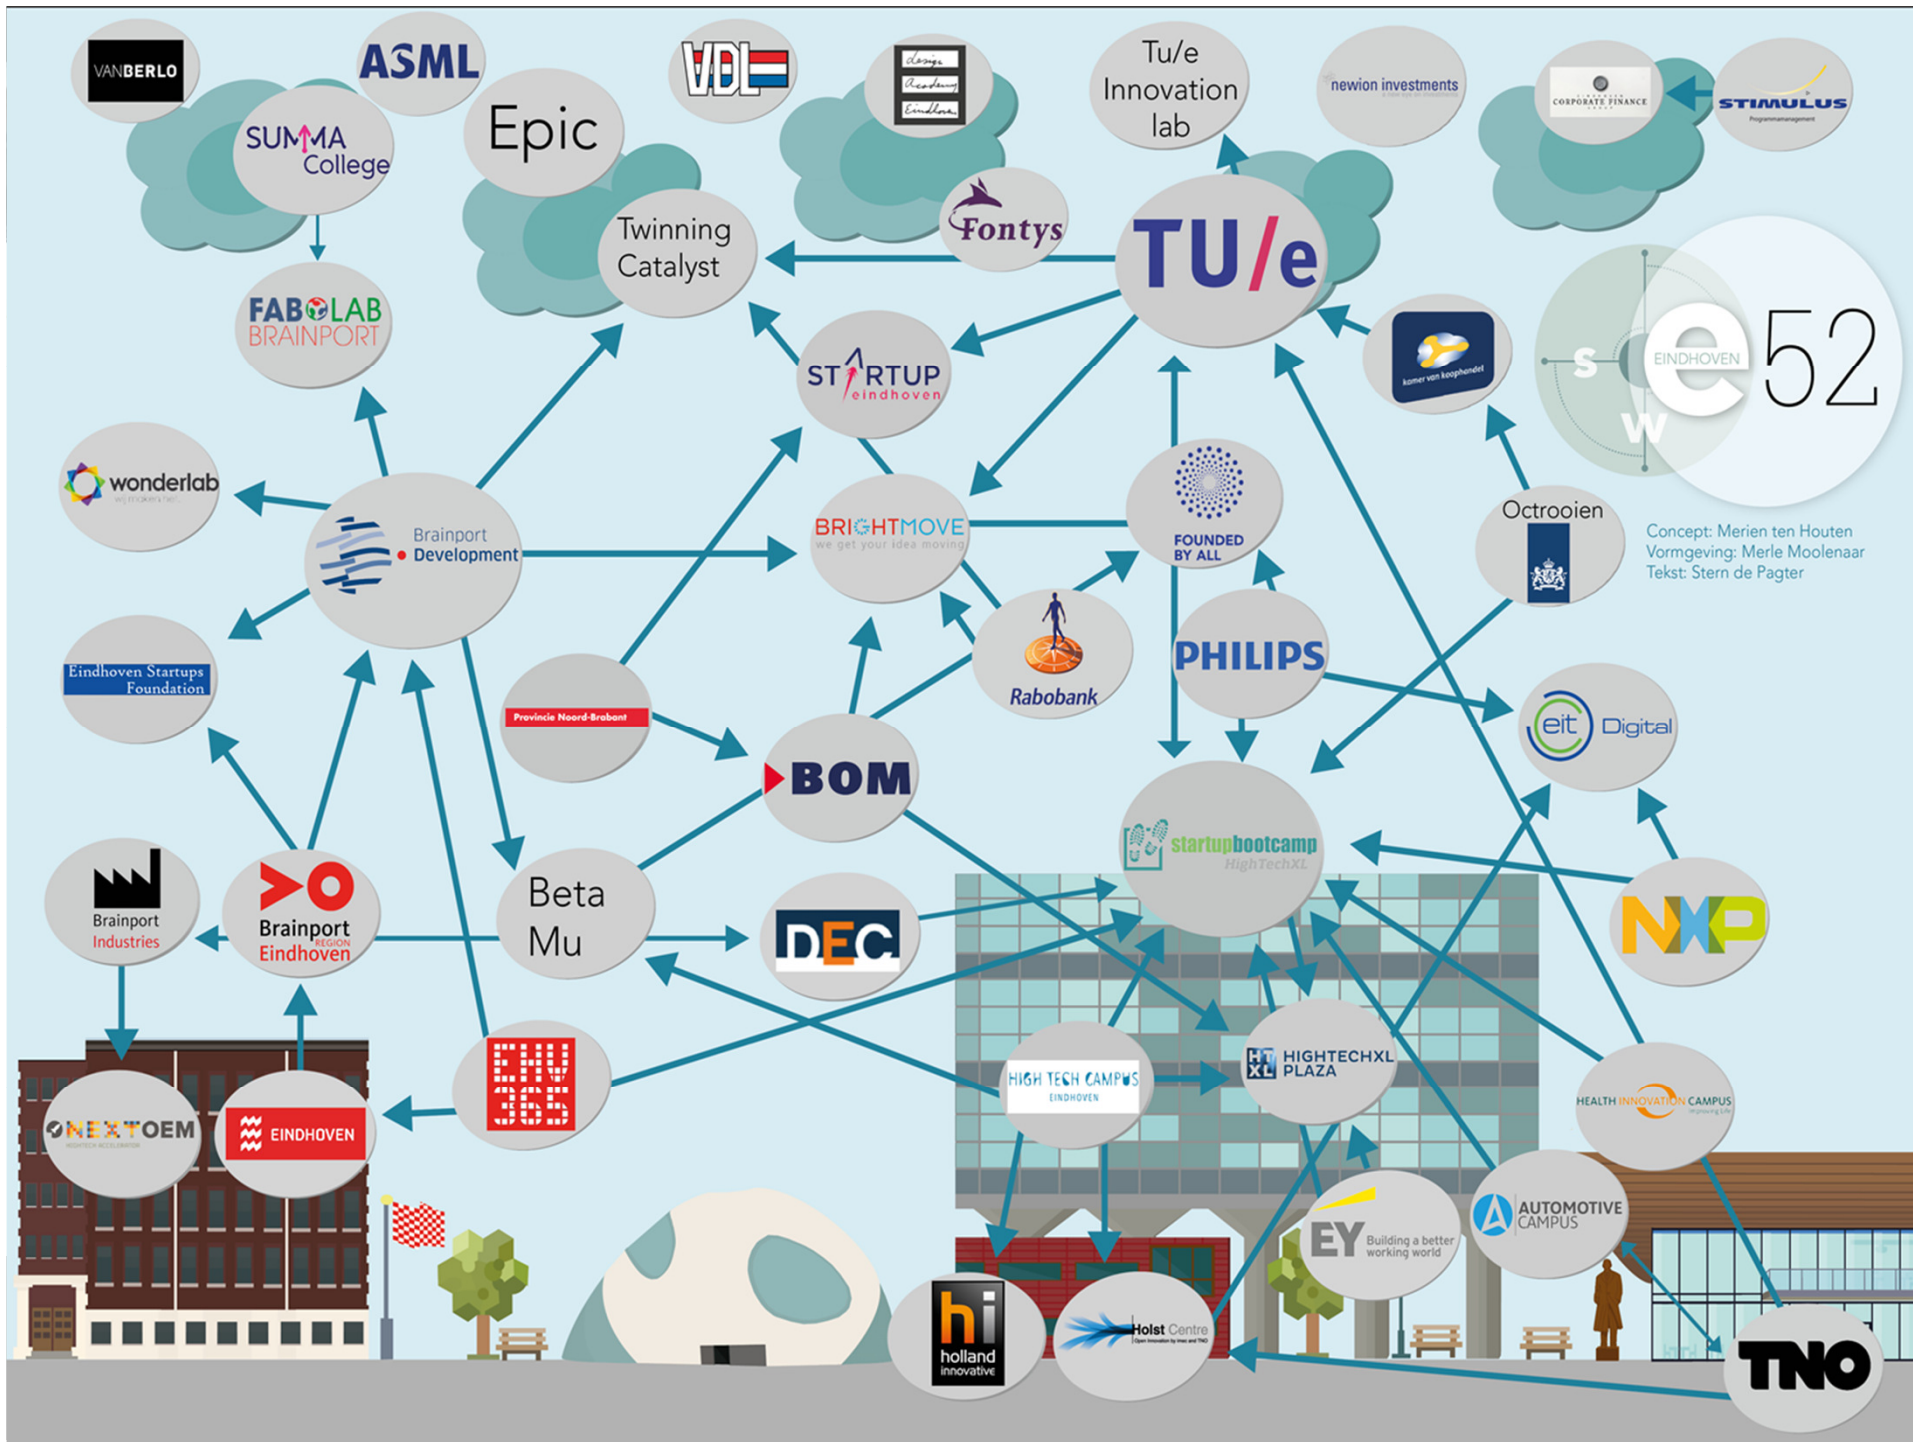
VANBERLO

ASML

SUMMA College

Epic

VDL

design Academy Eindhoven

Tu/e Innovation lab

newion investments

CORPORATE FINANCE

STIMULUS Programmamanagement

FABLAB BRAINPORT

Twinning Catalyst

Fontys

TU/e

STARTUP eindhoven

kamer van koophandel

S EINDHOVEN e52 W

wonderlab

Brainport Development

BRIGHTMOVE we get your idea moving

FOUNDED BY ALL

Octrooien

Concept: Merien ten Houten
Vormgeving: Merle Moolenaar
Tekst: Stern de Pagter

Eindhoven Startups Foundation

Provincie Noord-Brabant

Rabobank

PHILIPS

eit Digital

BOM

startupbootcamp HighTechXL

Brainport Industries

Brainport REGION Eindhoven

Beta Mu

DEC

NXP

NEXTOEM

EINDHOVEN

EHV 365

HIGH TECH CAMPUS EINDHOVEN

HIGHTECHXL PLAZA

HEALTH INNOVATION CAMPUS

EY Building a better working world

AUTOMOTIVE CAMPUS

hi holland innovative

Holst Centre

TNO